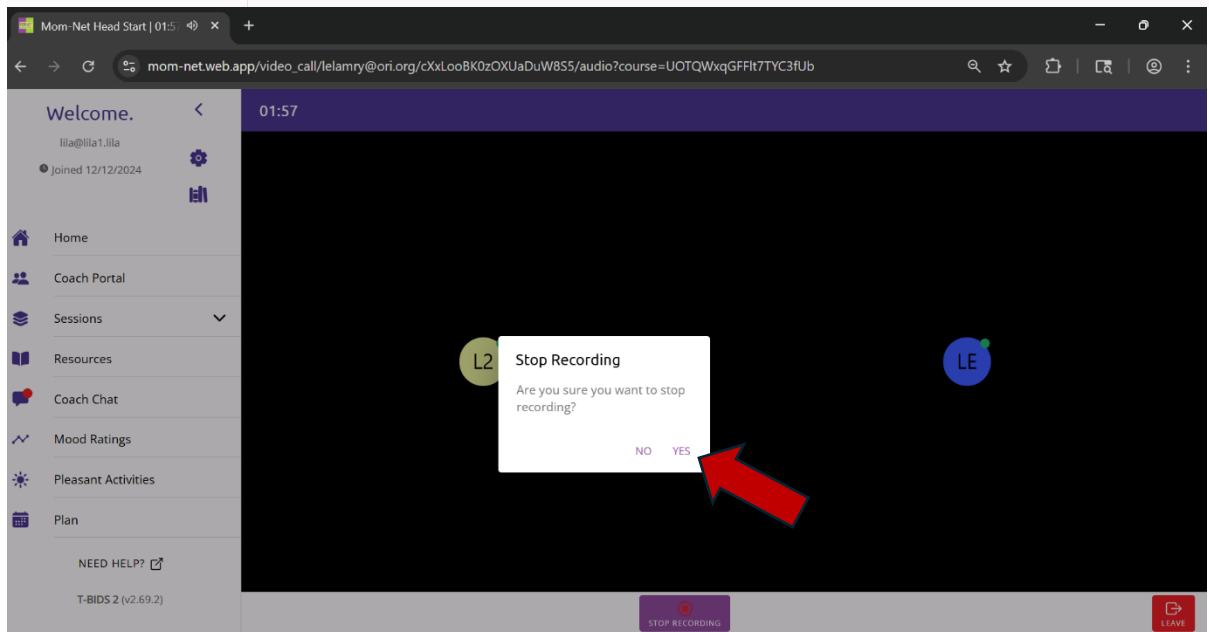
Mom-Net Head Start | 01:5

mom-net.web.app/video_call/lelamry@ori.org/cXxLooBK0zOXUaDuW8S5/audio?course=UOTQWxqGFFlt7TYC3fUb

Welcome.

lila@lila1.lila

Joined 12/12/2024

Home

Coach Portal

Sessions

Resources

Coach Chat

Mood Ratings

Pleasant Activities

Plan

NEED HELP?

T-BIDS 2 (v2.69.2)

01:57

L2

LE

Stop Recording

Are you sure you want to stop recording?

NO YES

STOP RECORDING

LEAVE